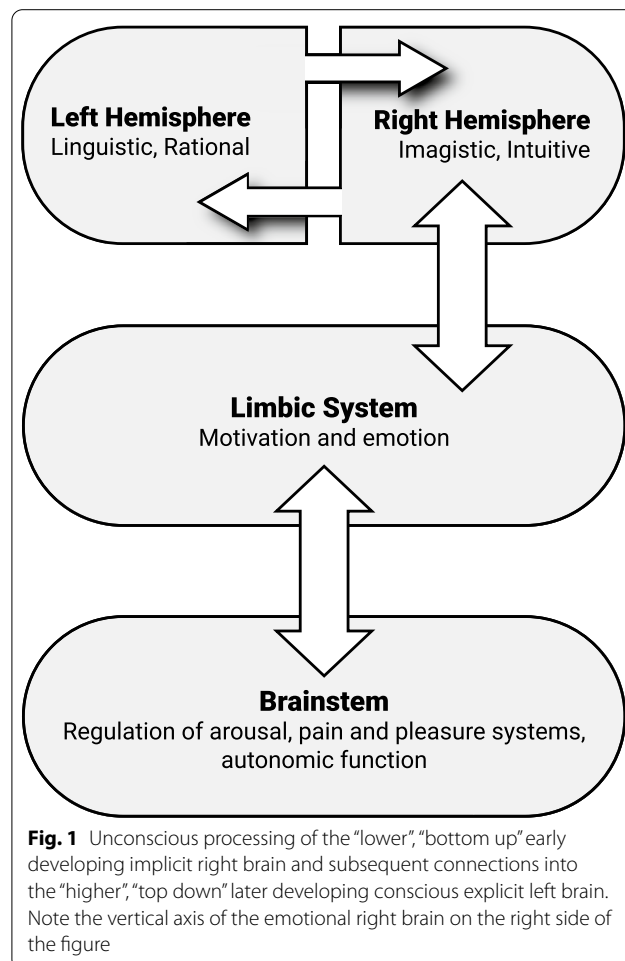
Left Hemisphere
Linguistic, Rational

Right Hemisphere
Imagistic, Intuitive

Limbic System
Motivation and emotion

Brainstem
Regulation of arousal, pain and pleasure systems, autonomic function

**Fig. 1** Unconscious processing of the "lower", "bottom up" early developing implicit right brain and subsequent connections into the "higher", "top down" later developing conscious explicit left brain. Note the vertical axis of the emotional right brain on the right side of the figure